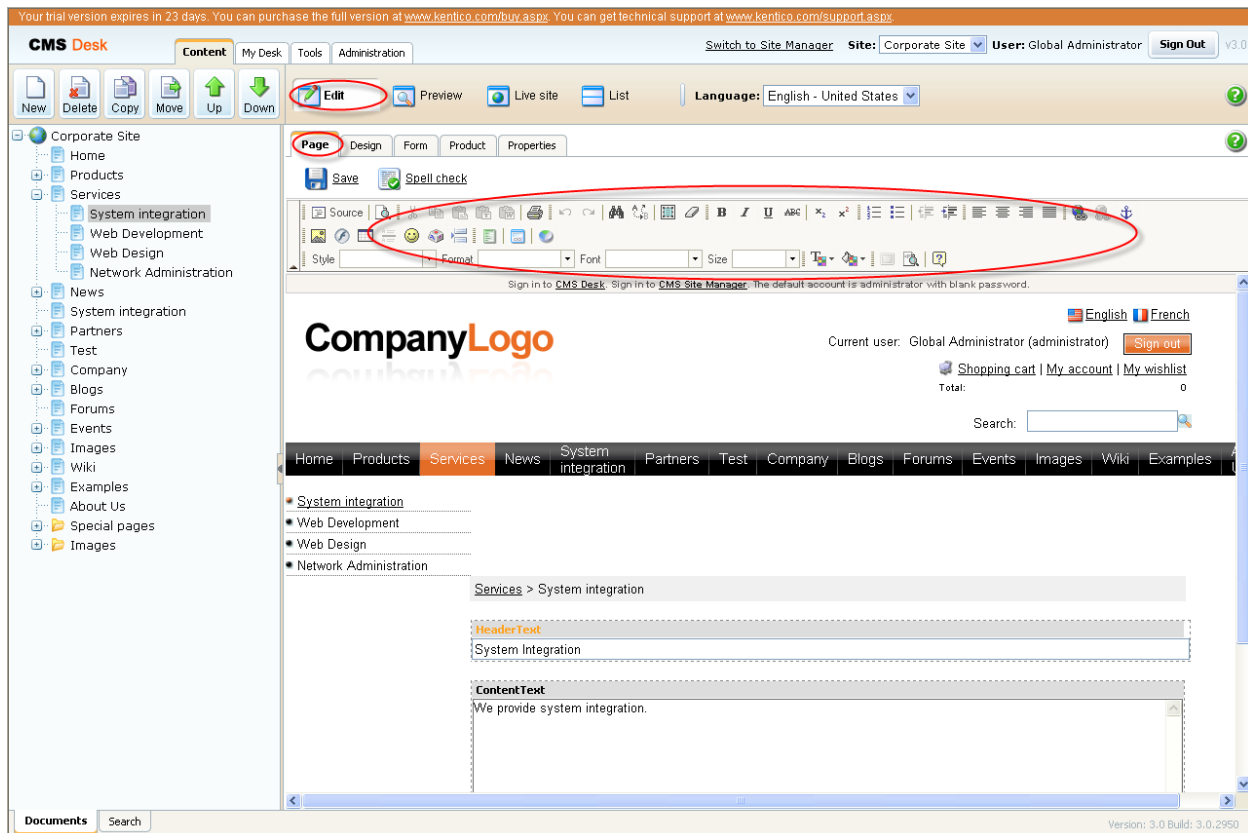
Your trial version expires in 23 days. You can purchase the full version at www.kentico.com/buy.aspx. You can get technical support at www.kentico.com/support.aspx.

CMS Desk
Content | My Desk | Tools | Administration
Switch to Site Manager  Site: Corporate Site  User: Global Administrator  Sign Out  v3.0

New | Delete | Copy | Move | Up | Down
Edit | Preview | Live site | List
Language: English - United States

Corporate Site
Home
Products
Services
System integration
Web Development
Web Design
Network Administration
News
System integration
Partners
Test
Company
Blogs
Forums
Events
Images
Wiki
Examples
About Us
Special pages
Images

Page | Design | Form | Product | Properties
Save  Spell check
Source
Style  Format  Font  Size

Sign in to CMS Desk. Sign in to CMS Site Manager. The default account is administrator with blank password.

English  French
CompanyLogo
Current user: Global Administrator (administrator)  Sign out
Shopping cart | My account | My wishlist
Total: 0
Search:

Home | Products | Services | News | System integration | Partners | Test | Company | Blogs | Forums | Events | Images | Wiki | Examples

System integration
Web Development
Web Design
Network Administration

Services > System integration

HeaderText
System Integration

ContentText
We provide system integration.

Documents | Search
Version: 3.0 Build: 3.0.2950